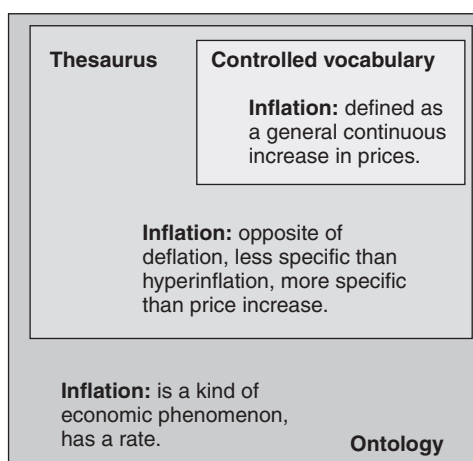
Thesaurus

Controlled vocabulary

**Inflation:** defined as a general continuous increase in prices.

**Inflation:** opposite of deflation, less specific than hyperinflation, more specific than price increase.

**Inflation:** is a kind of economic phenomenon, has a rate.

Ontology